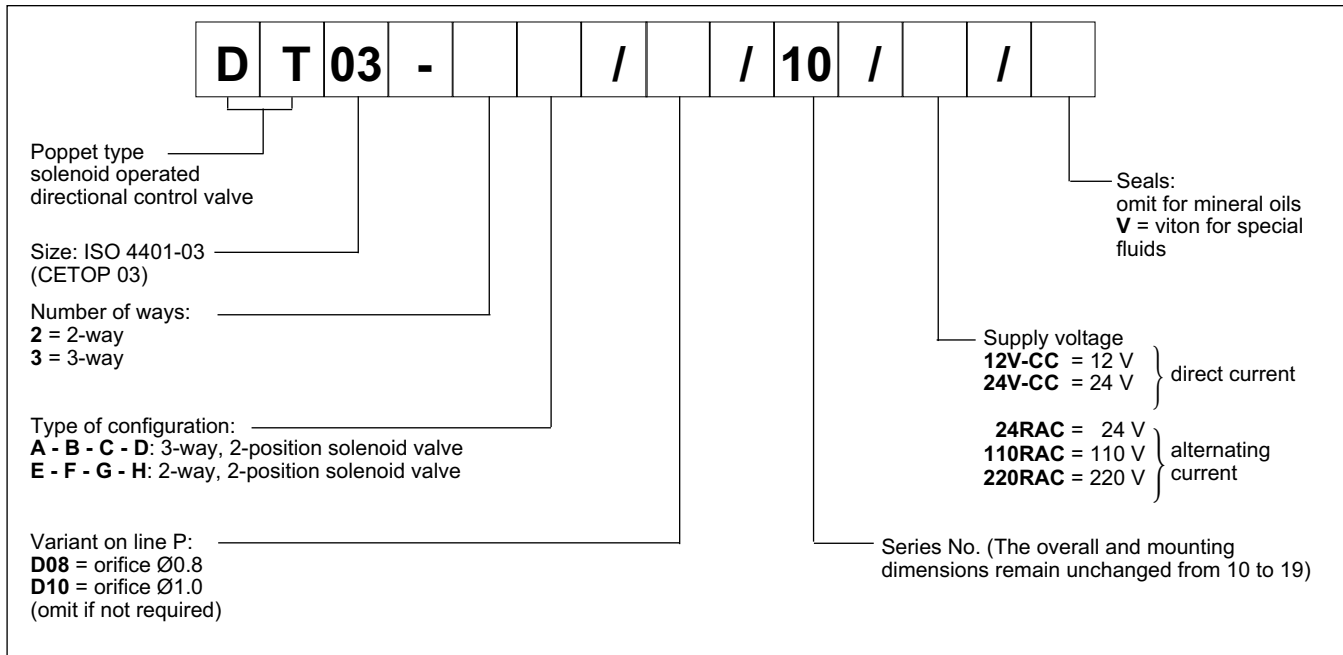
| D | T | 03 | - |  |  | / |  | / | 10 | / |  | / |  |
|---|---|---|---|---|---|---|---|---|---|---|---|---|---|

Poppet type solenoid operated directional control valve

Size: ISO 4401-03 (CETOP 03)

Number of ways:
**2** = 2-way
**3** = 3-way

Type of configuration:
**A - B - C - D**: 3-way, 2-position solenoid valve
**E - F - G - H**: 2-way, 2-position solenoid valve

Variant on line P:
**D08** = orifice Ø0.8
**D10** = orifice Ø1.0
(omit if not required)

Seals:
omit for mineral oils
**V** = viton for special fluids

Supply voltage
**12V-CC** = 12 V
**24V-CC** = 24 V
direct current

**24RAC** = 24 V
**110RAC** = 110 V
**220RAC** = 220 V
alternating current

Series No. (The overall and mounting dimensions remain unchanged from 10 to 19)